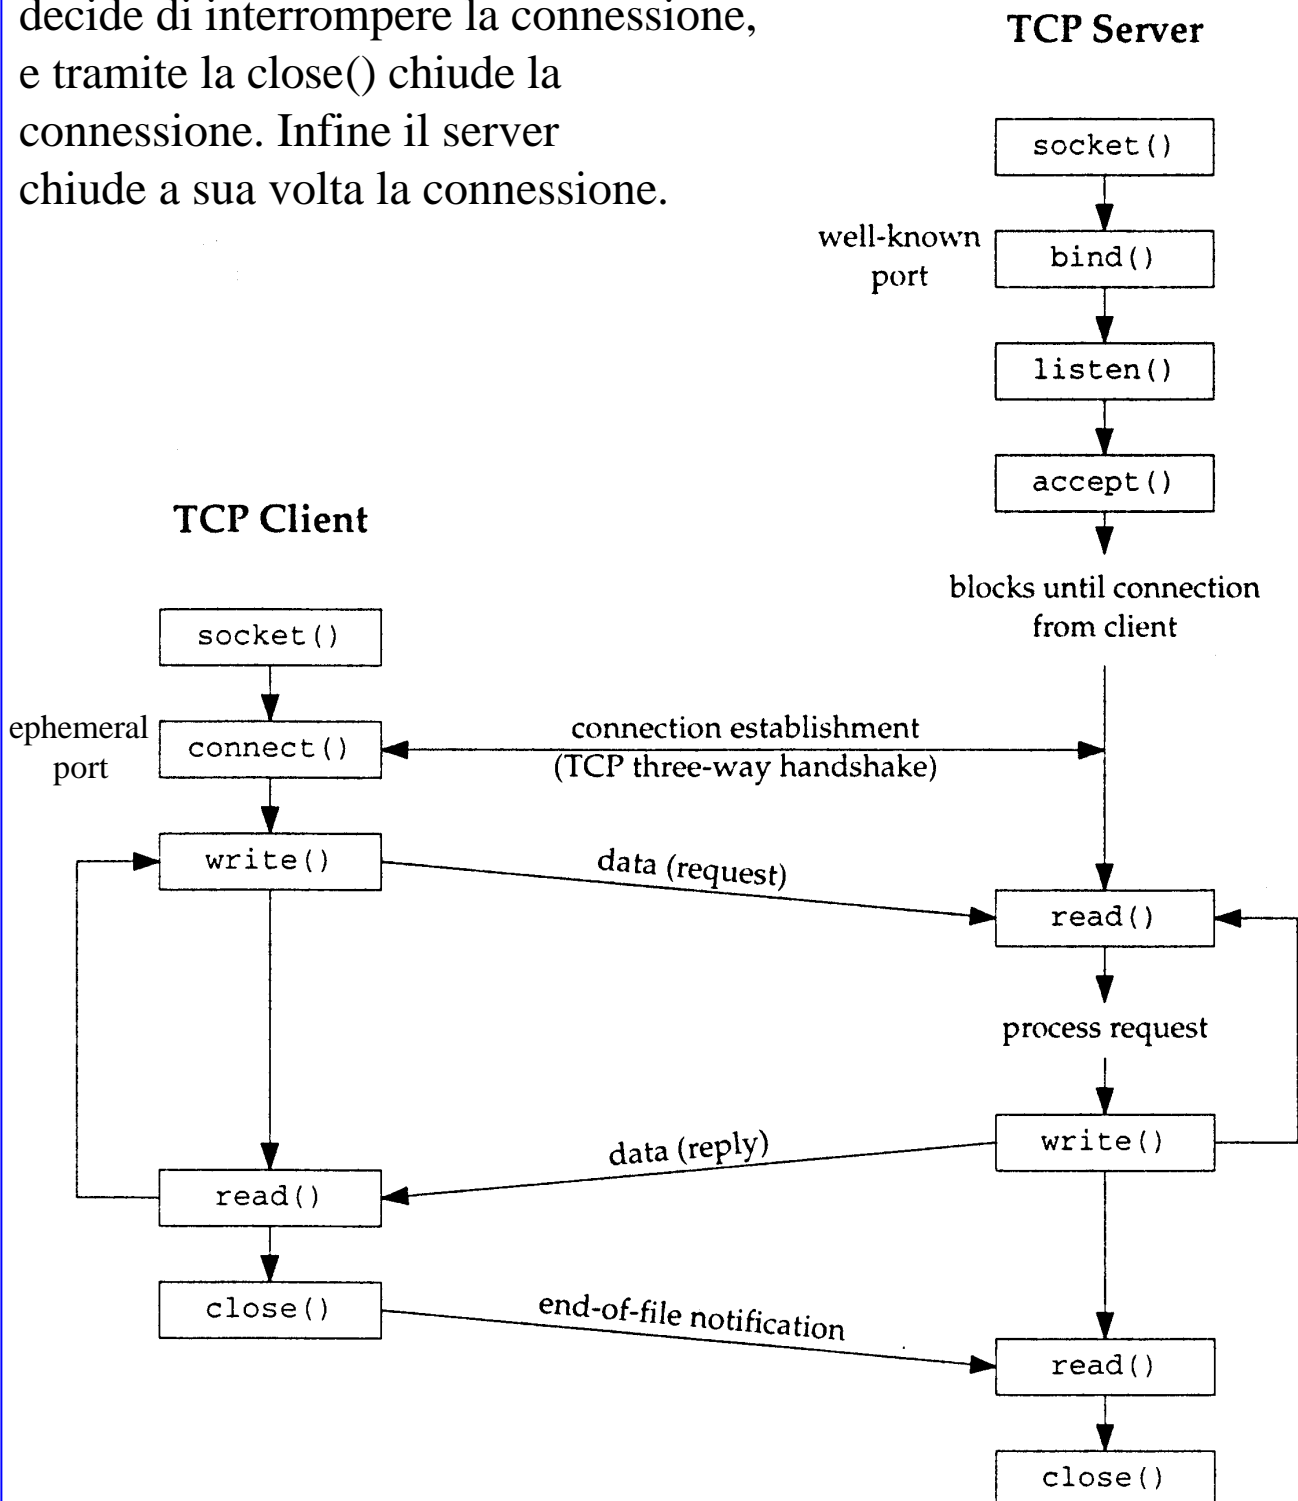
decide di interrompere la connessione, e tramite la close() chiude la connessione. Infine il server chiude a sua volta la connessione.

TCP Server

socket()

well-known port

bind()

listen()

accept()

blocks until connection from client

TCP Client

socket()

ephemeral port

connect()

connection establishment (TCP three-way handshake)

write()

data (request)

read()

process request

write()

data (reply)

read()

close()

end-of-file notification

read()

close()